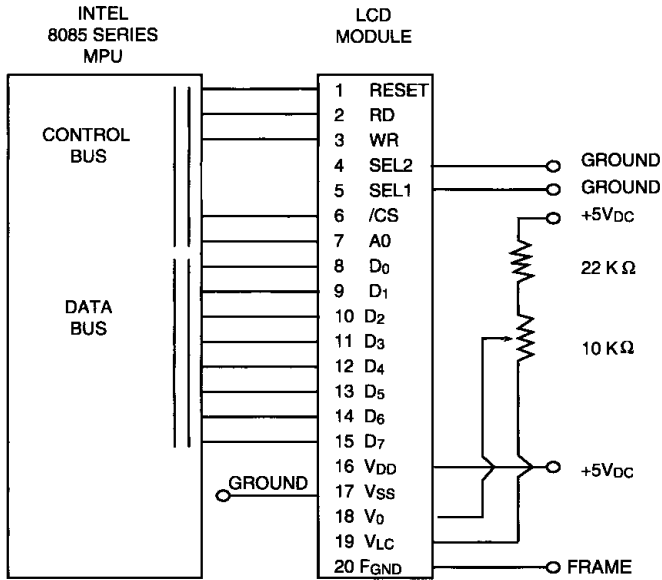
INTEL
8085 SERIES
MPU

LCD
MODULE

CONTROL
BUS

DATA
BUS

GROUND

1 RESET
2 RD
3 WR
4 SEL2
5 SEL1
6 /CS
7 A0
8 $D_0$
9 $D_1$
10 $D_2$
11 $D_3$
12 $D_4$
13 $D_5$
14 $D_6$
15 $D_7$
16 $V_{DD}$
17 $V_{SS}$
18 $V_0$
19 $V_{LC}$
20 $F_{GND}$

GROUND
GROUND
$+5V_{DC}$
22 K $\Omega$
10 K $\Omega$
$+5V_{DC}$
FRAME